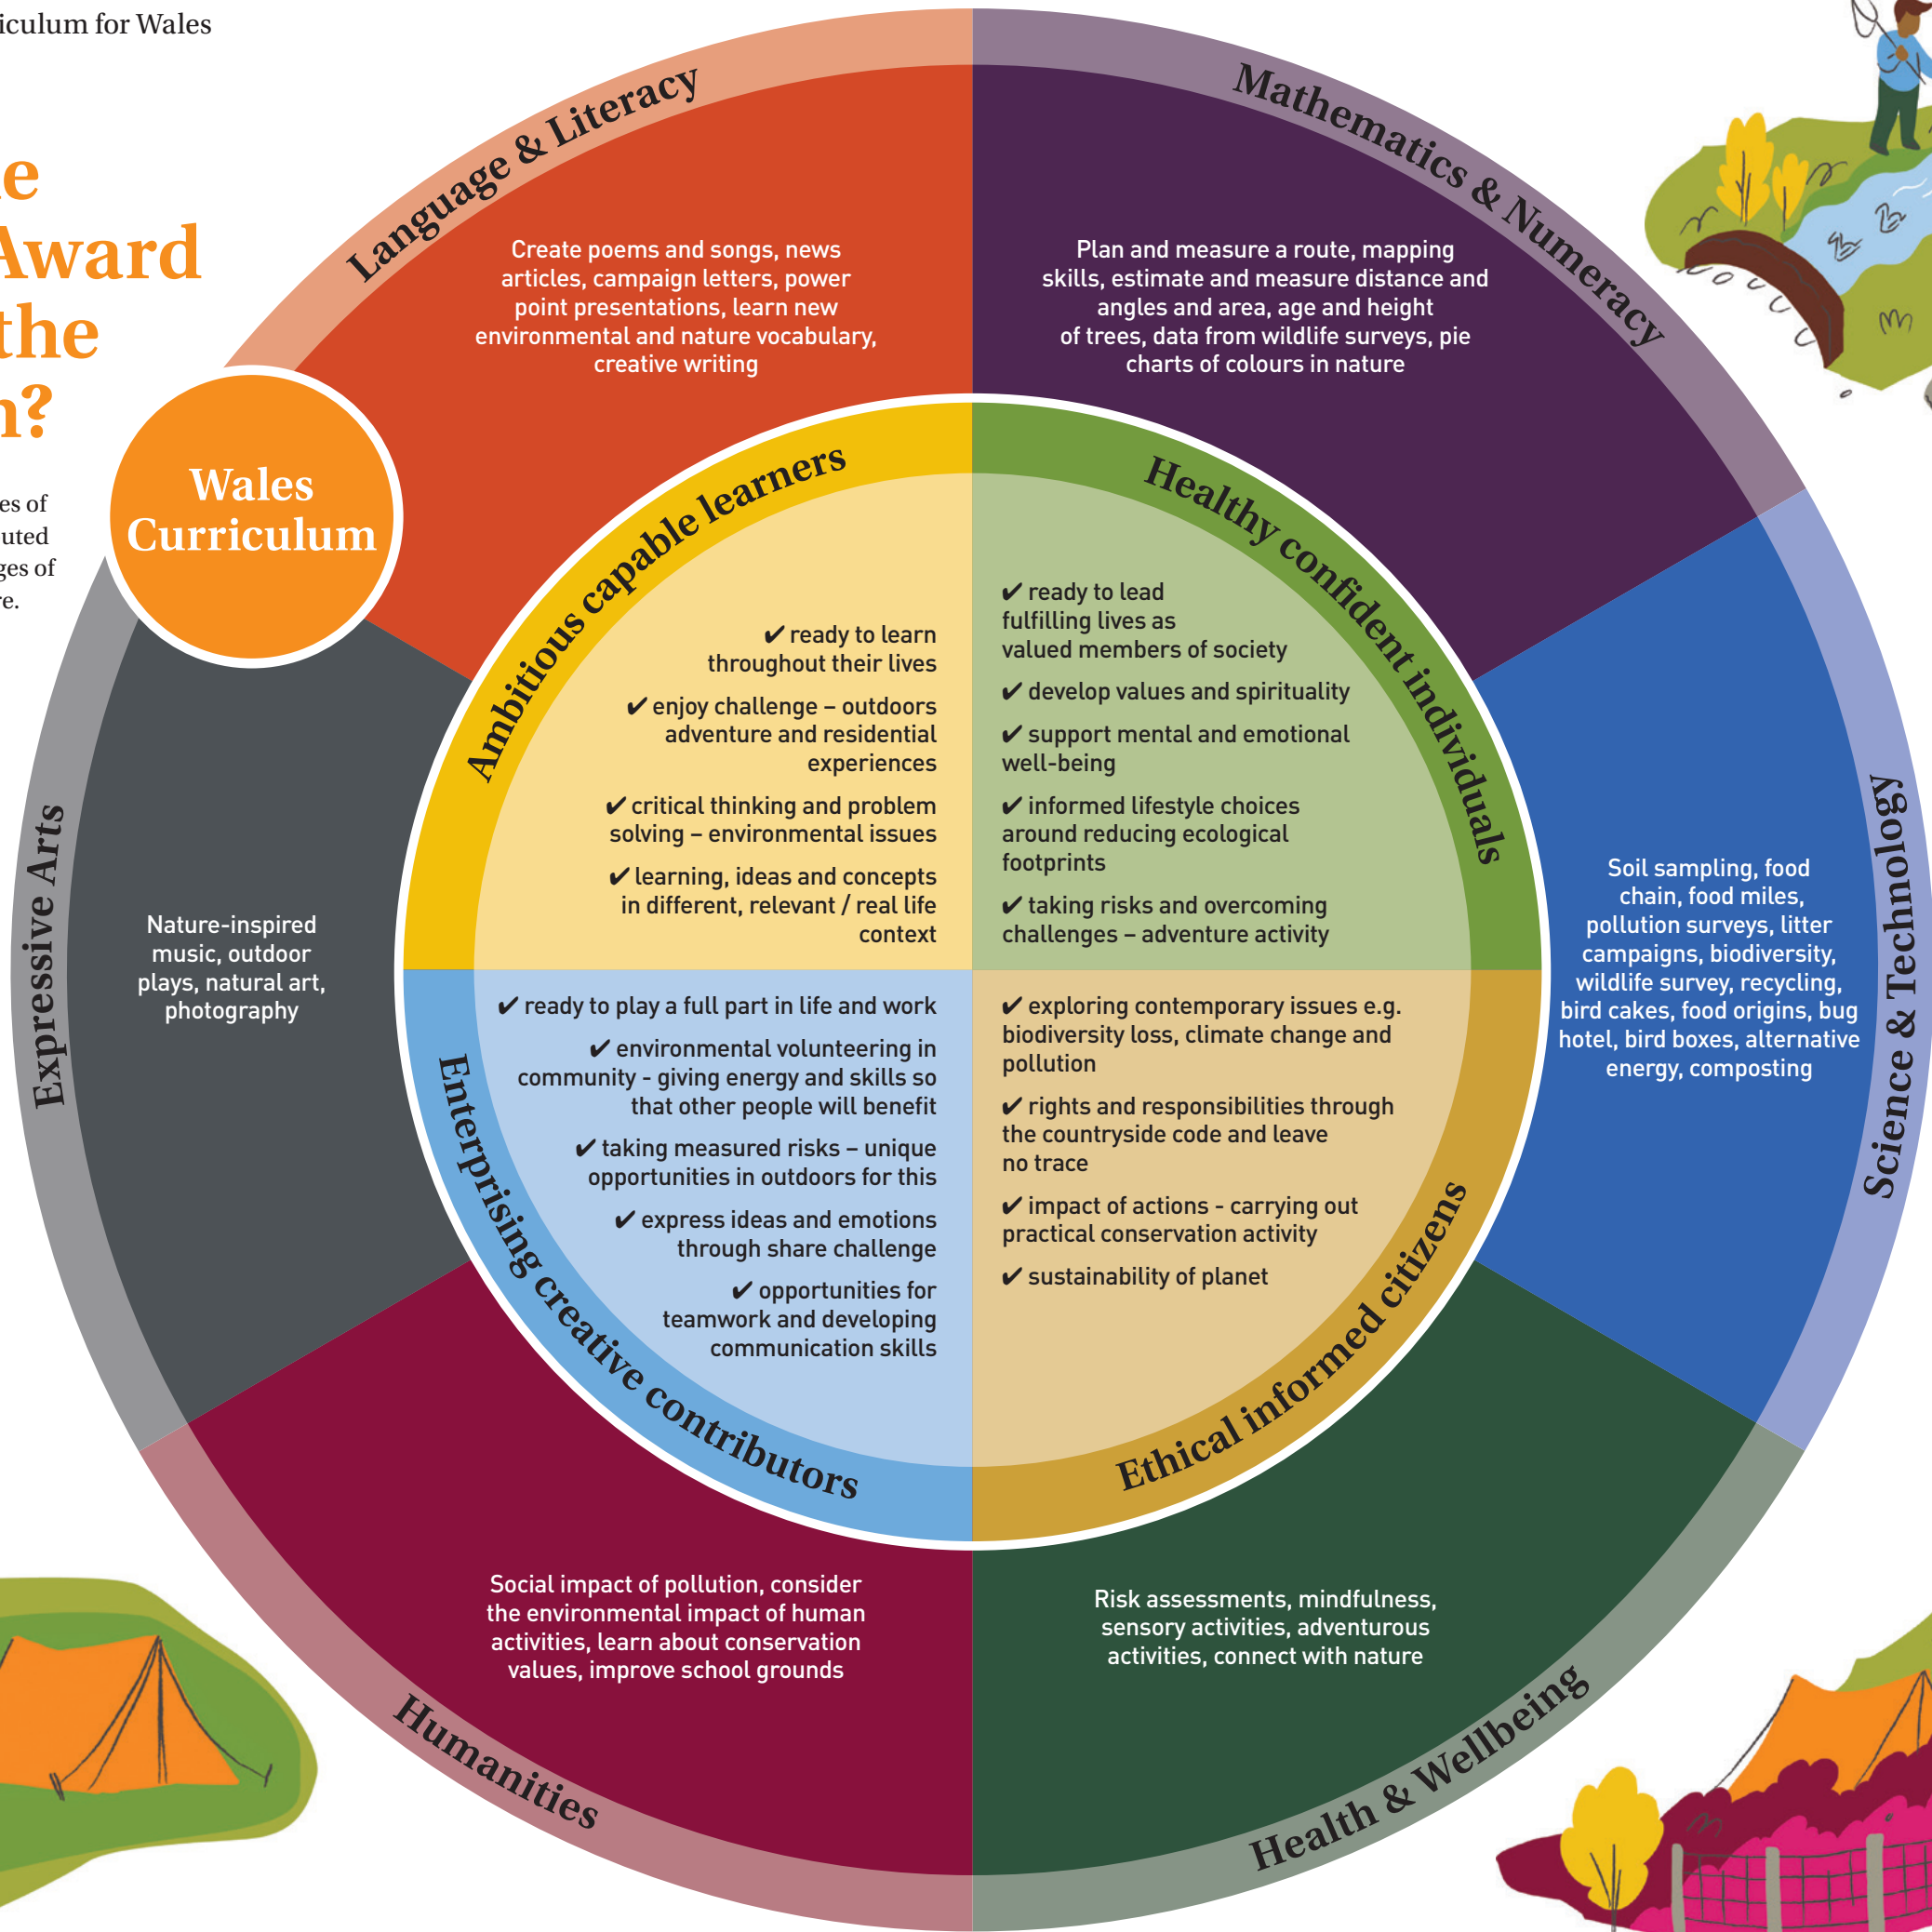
iculum for Wales

e
Award
the
n?

es of
uted
ges of
re.

Wales Curriculum

Language & Literacy

Create poems and songs, news articles, campaign letters, power point presentations, learn new environmental and nature vocabulary, creative writing

Mathematics & Numeracy

Plan and measure a route, mapping skills, estimate and measure distance and angles and area, age and height of trees, data from wildlife surveys, pie charts of colours in nature

Ambitious capable learners

✔ ready to learn throughout their lives

✔ enjoy challenge – outdoors adventure and residential experiences

✔ critical thinking and problem solving – environmental issues

✔ learning, ideas and concepts in different, relevant / real life context

Healthy confident individuals

✔ ready to lead fulfilling lives as valued members of society

✔ develop values and spirituality

✔ support mental and emotional well-being

✔ informed lifestyle choices around reducing ecological footprints

✔ taking risks and overcoming challenges – adventure activity

Expressive Arts

Nature-inspired music, outdoor plays, natural art, photography

Science & Technology

Soil sampling, food chain, food miles, pollution surveys, litter campaigns, biodiversity, wildlife survey, recycling, bird cakes, food origins, bug hotel, bird boxes, alternative energy, composting

Enterprising creative contributors

✔ ready to play a full part in life and work

✔ environmental volunteering in community - giving energy and skills so that other people will benefit

✔ taking measured risks – unique opportunities in outdoors for this

✔ express ideas and emotions through share challenge

✔ opportunities for teamwork and developing communication skills

Ethical informed citizens

✔ exploring contemporary issues e.g. biodiversity loss, climate change and pollution

✔ rights and responsibilities through the countryside code and leave no trace

✔ impact of actions - carrying out practical conservation activity

✔ sustainability of planet

Humanities

Social impact of pollution, consider the environmental impact of human activities, learn about conservation values, improve school grounds

Health & Wellbeing

Risk assessments, mindfulness, sensory activities, adventurous activities, connect with nature